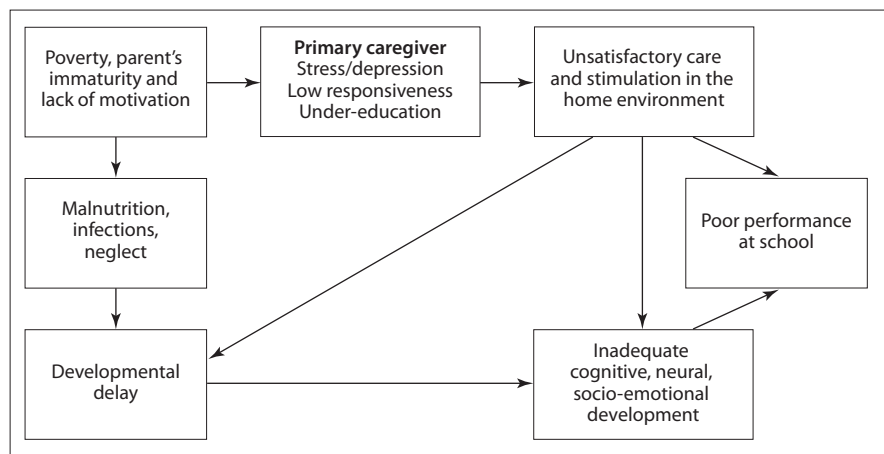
Poverty, parent's immaturity and lack of motivation

Primary caregiver
Stress/depression
Low responsiveness
Under-education

Unsatisfactory care and stimulation in the home environment

Malnutrition, infections, neglect

Poor performance at school

Developmental delay

Inadequate cognitive, neural, socio-emotional development